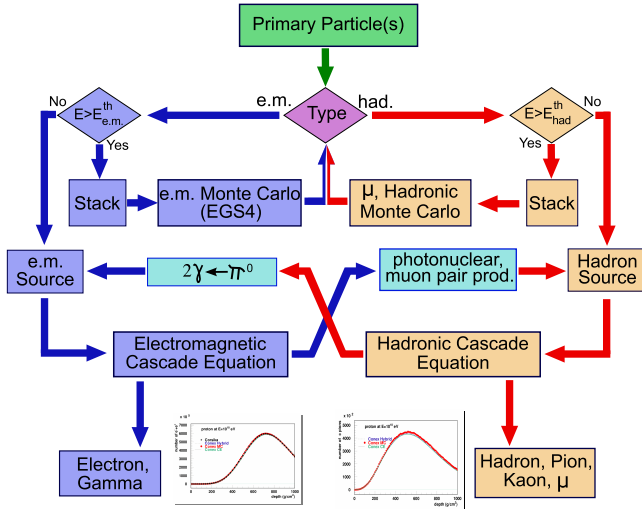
Primary Particle(s)

No

$E>E^{th}_{e.m.}$

Yes

e.m.

Type

had.

$E>E^{th}_{had}$

No

Yes

Stack

e.m. Monte Carlo (EGS4)

μ, Hadronic Monte Carlo

Stack

e.m. Source

$2\gamma \leftarrow \pi^0$

photonuclear, muon pair prod.

Hadron Source

Electromagnetic Cascade Equation

Hadronic Cascade Equation

Electron, Gamma

proton at $E=10^{19}$ eV

Conex
Conex Hybrid
Corsika

depth (g/cm²)

proton at $E=10^{19}$ eV

Conex Hybrid
Conex MC
Corsika

depth (g/cm²)

Hadron, Pion, Kaon, μ